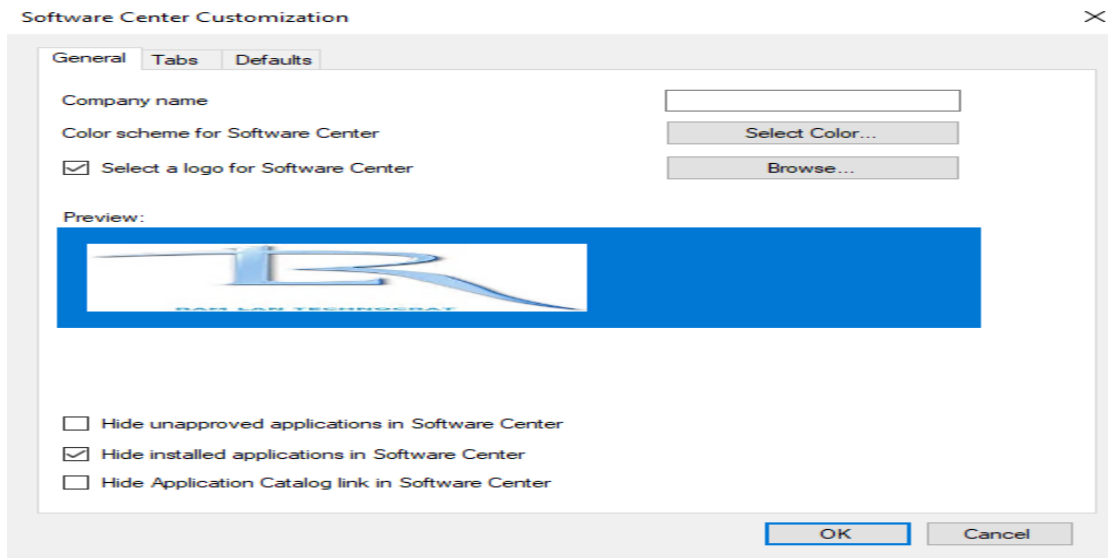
Software Center Customization

General Tabs Defaults

Company name

Color scheme for Software Center

Select Color...

☑ Select a logo for Software Center

Browse...

Preview:

RAM LAN TECHNOCRAT

☐ Hide unapproved applications in Software Center

☑ Hide installed applications in Software Center

☐ Hide Application Catalog link in Software Center

OK

Cancel